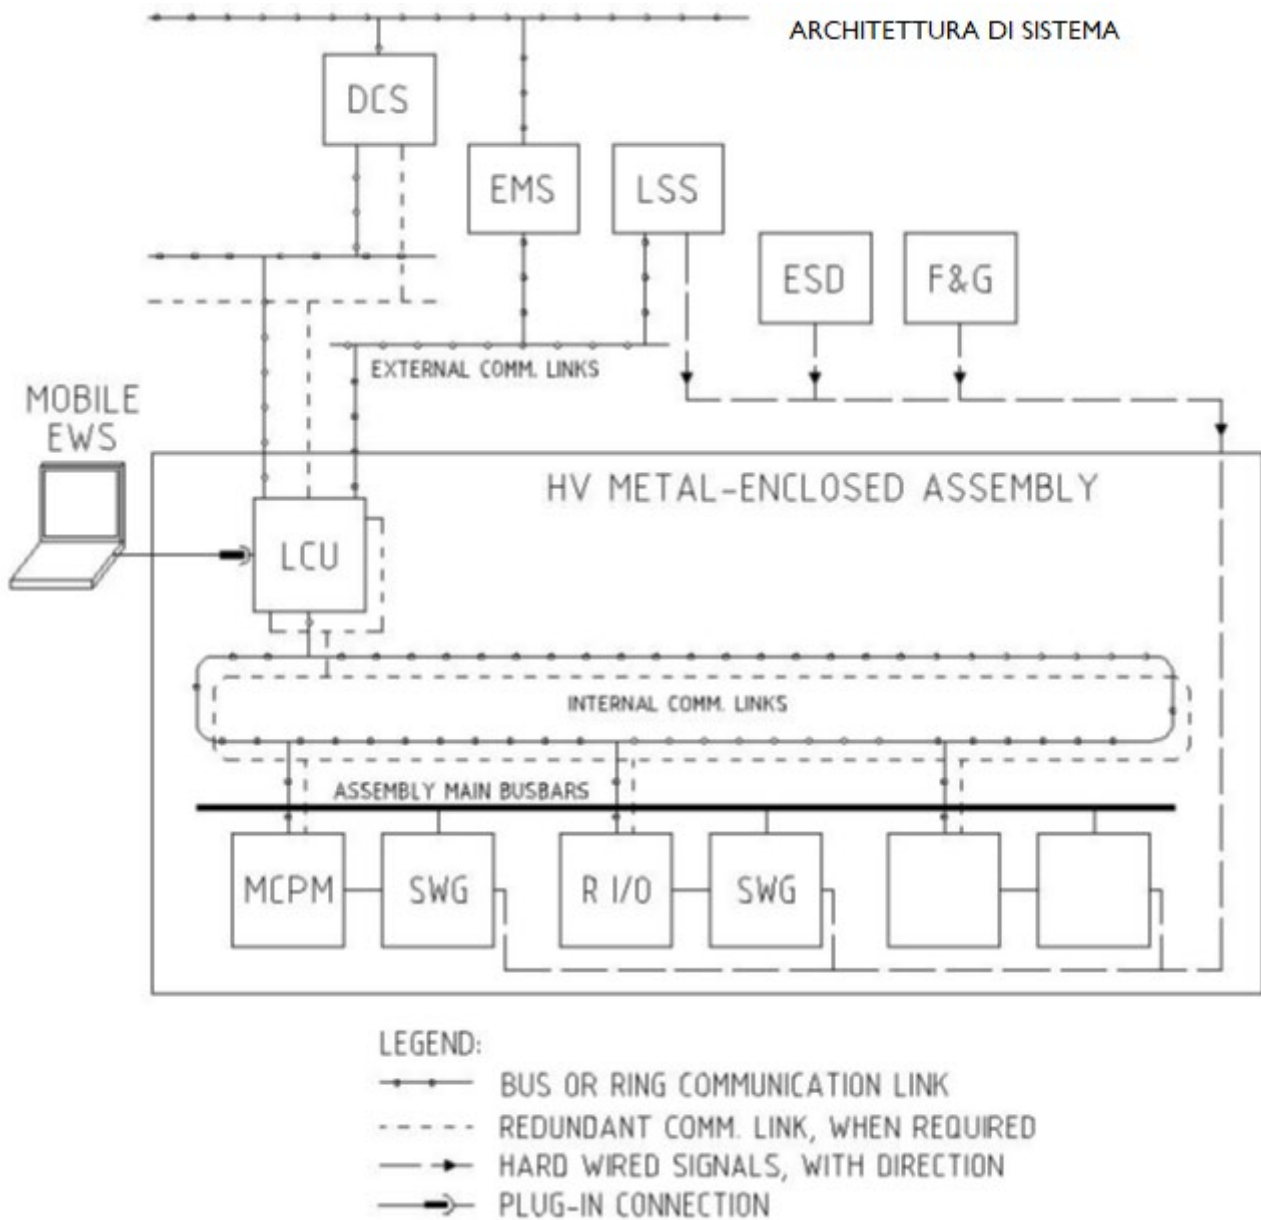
ARCHITETTURA DI SISTEMA

DCS

EMS

LSS

ESD

F&G

EXTERNAL COMM. LINKS

MOBILE EWS

HV METAL-ENCLOSED ASSEMBLY

LCU

INTERNAL COMM. LINKS

ASSEMBLY MAIN BUSBARS

MCPM

SWG

R I/O

SWG

LEGEND:

BUS OR RING COMMUNICATION LINK

REDUNDANT COMM. LINK, WHEN REQUIRED

HARD WIRED SIGNALS, WITH DIRECTION

PLUG-IN CONNECTION